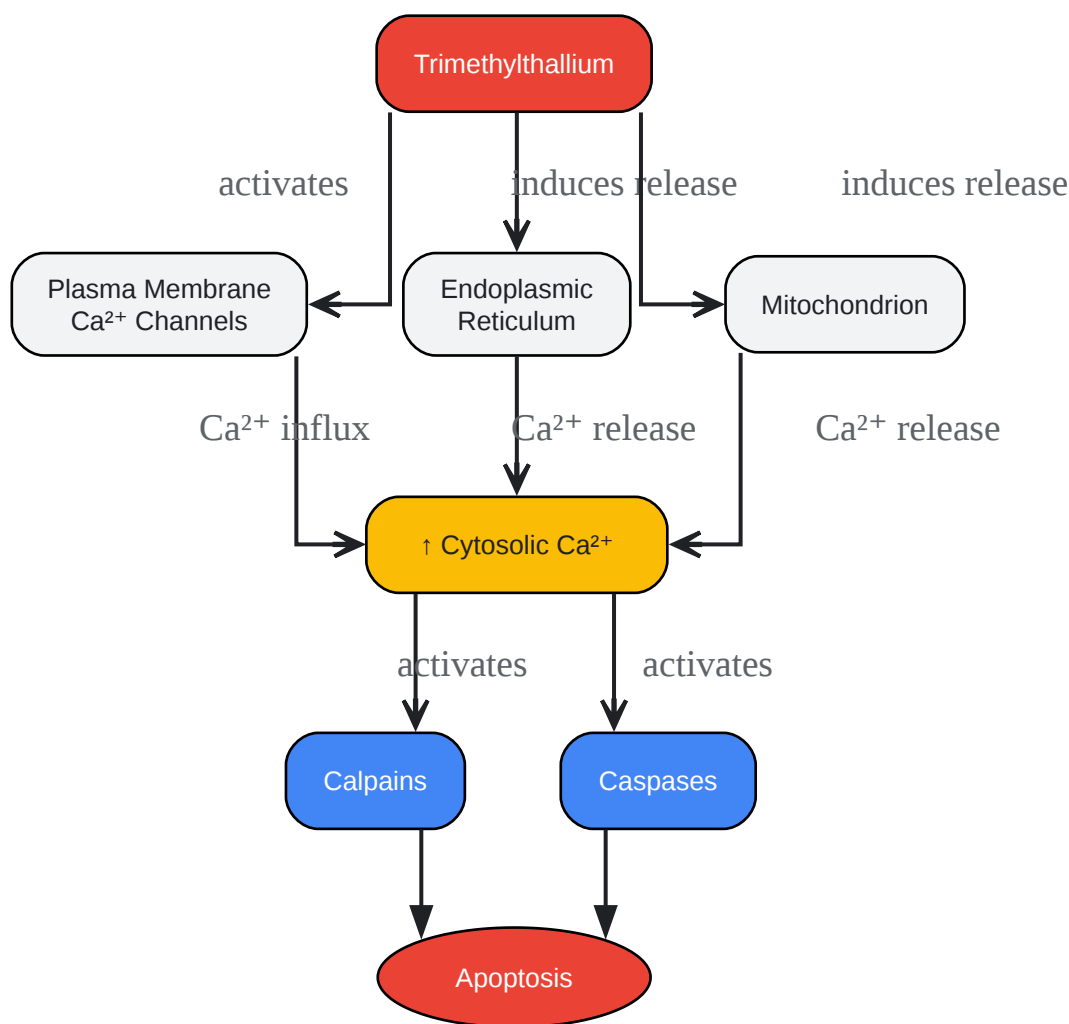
Trimethylthallium

activates

induces release

induces release

Plasma Membrane $Ca^{2+}$ Channels

Endoplasmic Reticulum

Mitochondrion

$Ca^{2+}$ influx

$Ca^{2+}$ release

$Ca^{2+}$ release

↑ Cytosolic $Ca^{2+}$

activates

activates

Calpains

Caspases

Apoptosis